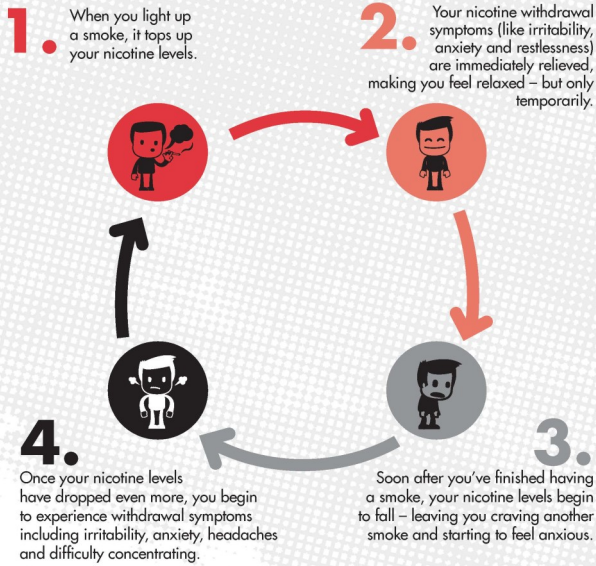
1. When you light up a smoke, it tops up your nicotine levels.

2. Your nicotine withdrawal symptoms (like irritability, anxiety and restlessness) are immediately relieved, making you feel relaxed – but only temporarily.

3. Soon after you've finished having a smoke, your nicotine levels begin to fall – leaving you craving another smoke and starting to feel anxious.

4. Once your nicotine levels have dropped even more, you begin to experience withdrawal symptoms including irritability, anxiety, headaches and difficulty concentrating.